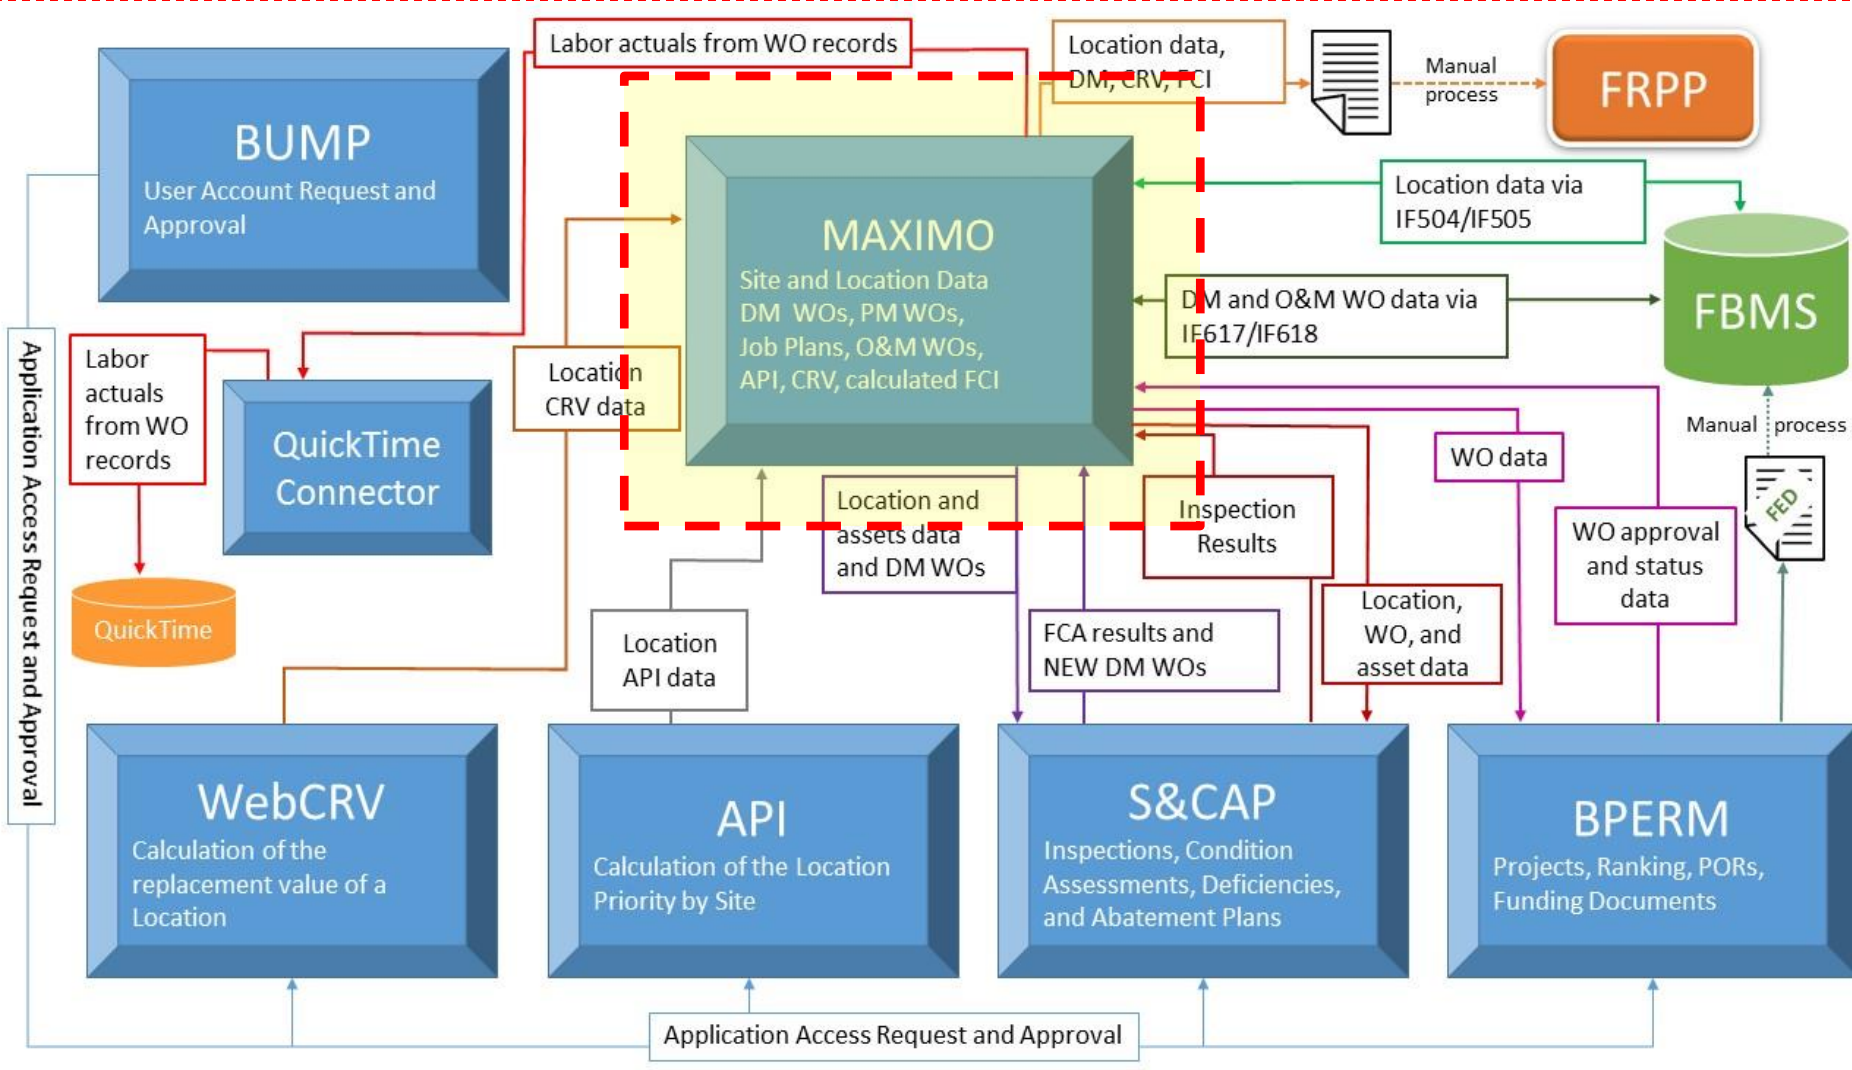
Labor actuals from WO records

Location data, DM, CRV, FCI

Manual process

FRPP

BUMP

User Account Request and Approval

MAXIMO

Site and Location Data DM WOs, PM WOs, Job Plans, O&M WOs, API, CRV, calculated FCI

Location data via IF504/IF505

DM and O&M WO data via IF617/IF618

FBMS

Labor actuals from WO records

QuickTime Connector

Location CRV data

QuickTime

Application Access Request and Approval

Location and assets data and DM WOs

Inspection Results

WO data

Manual process

FED

WO approval and status data

Location API data

FCA results and NEW DM WOs

Location, WO, and asset data

WebCRV

Calculation of the replacement value of a Location

API

Calculation of the Location Priority by Site

S&CAP

Inspections, Condition Assessments, Deficiencies, and Abatement Plans

BPERM

Projects, Ranking, PORs, Funding Documents

Application Access Request and Approval